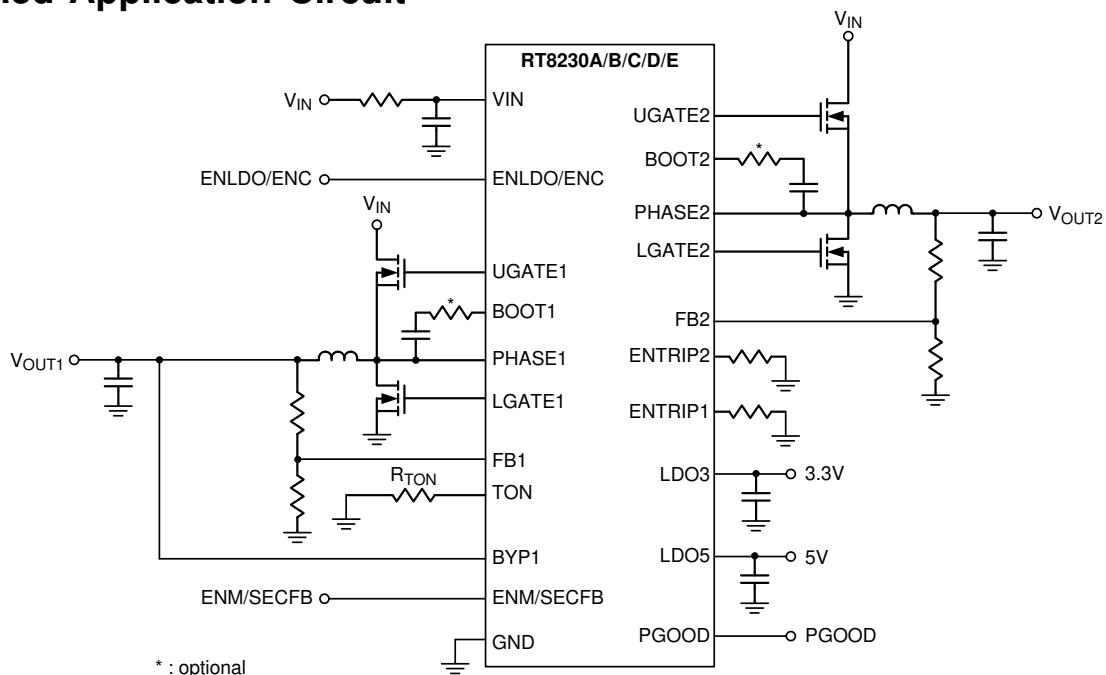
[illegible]ed Application Circuit

RT8230A/B/C/D/E

$V_{IN}$
VIN
ENLDO/ENC
ENLDO/ENC
$V_{IN}$
UGATE1
*
BOOT1
$V_{OUT1}$
PHASE1
LGATE1
FB1
$R_{TON}$
TON
BYP1
ENM/SECFB
ENM/SECFB
GND
* : optional

$V_{IN}$
UGATE2
*
BOOT2
PHASE2
$V_{OUT2}$
LGATE2
FB2
ENTRIP2
ENTRIP1
LDO3
3.3V
LDO5
5V
PGOOD
PGOOD